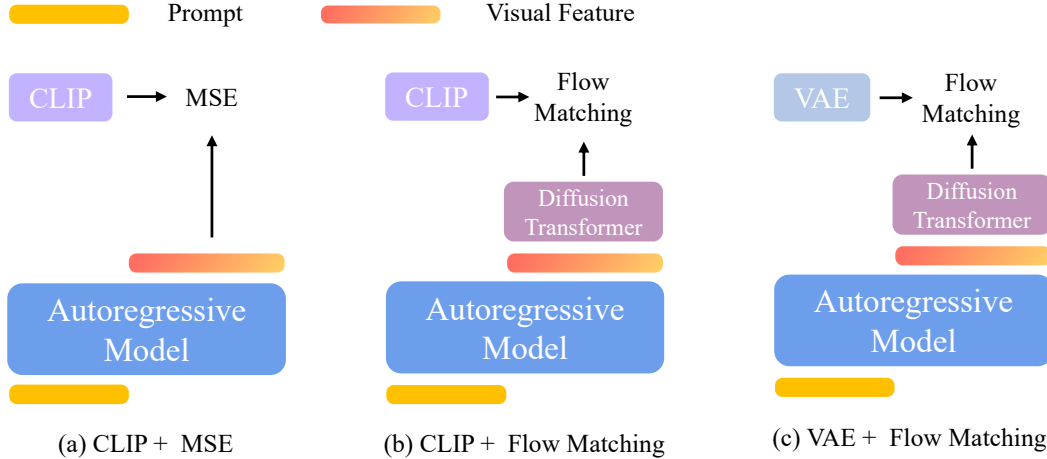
Prompt

Visual Feature

CLIP → MSE

Autoregressive Model

(a) CLIP + MSE

CLIP → Flow Matching

Diffusion Transformer

Autoregressive Model

(b) CLIP + Flow Matching

VAE → Flow Matching

Diffusion Transformer

Autoregressive Model

(c) VAE + Flow Matching